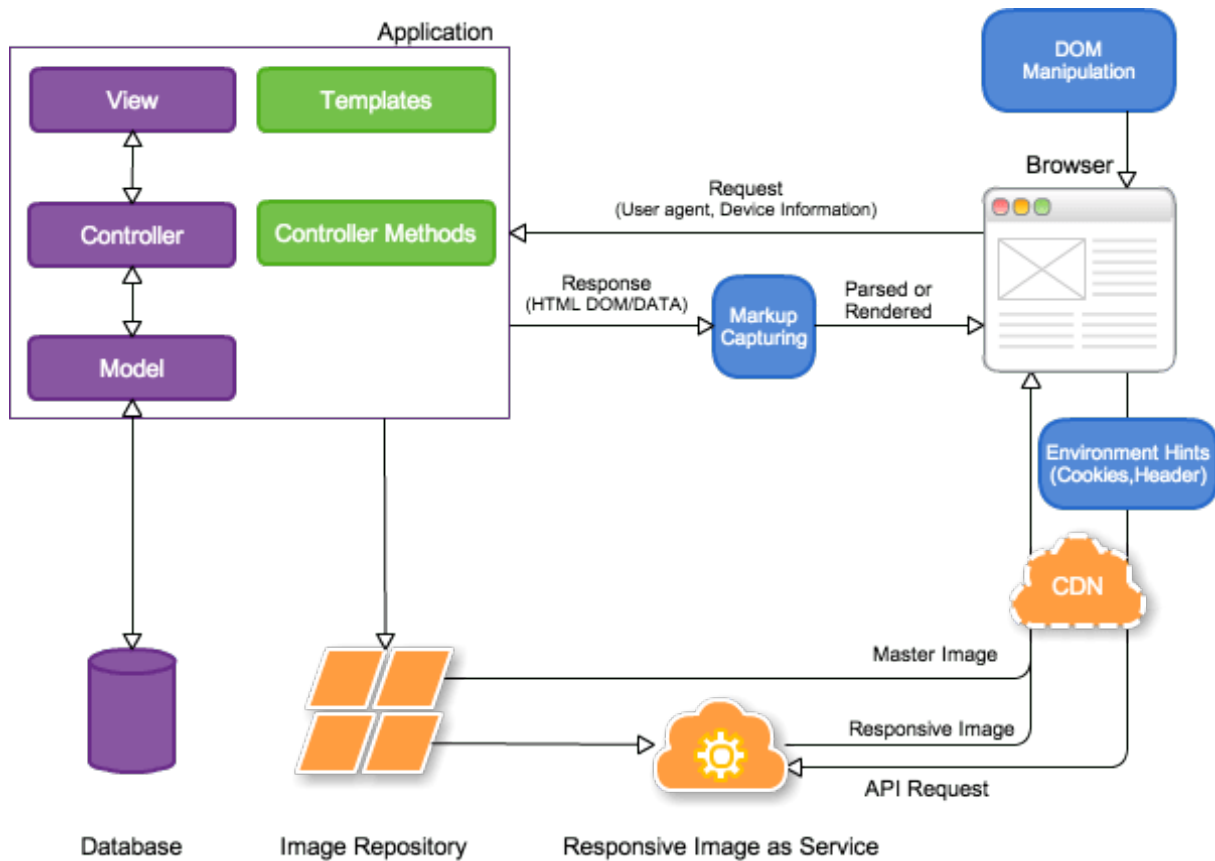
Application

View

Templates

Controller

Controller Methods

Model

DOM Manipulation

Browser

Request
(User agent, Device Information)

Response
(HTML DOM/DATA)

Markup Capturing

Parsed or Rendered

Environment Hints (Cookies,Header)

CDN

Master Image

Responsive Image

API Request

Database

Image Repository

Responsive Image as Service